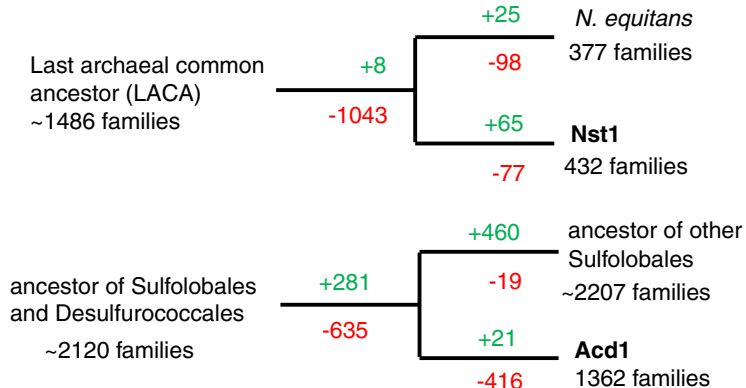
+25
N. equitans
377 families

Last archaeal common ancestor (LACA) ~1486 families

+8
-98
-1043
+65
Nst1
432 families
-77

+460
ancestor of other Sulfolobales
~2207 families

ancestor of Sulfolobales and Desulfurococcales
~2120 families

+281
-19
-635
+21
Acd1
-416
1362 families